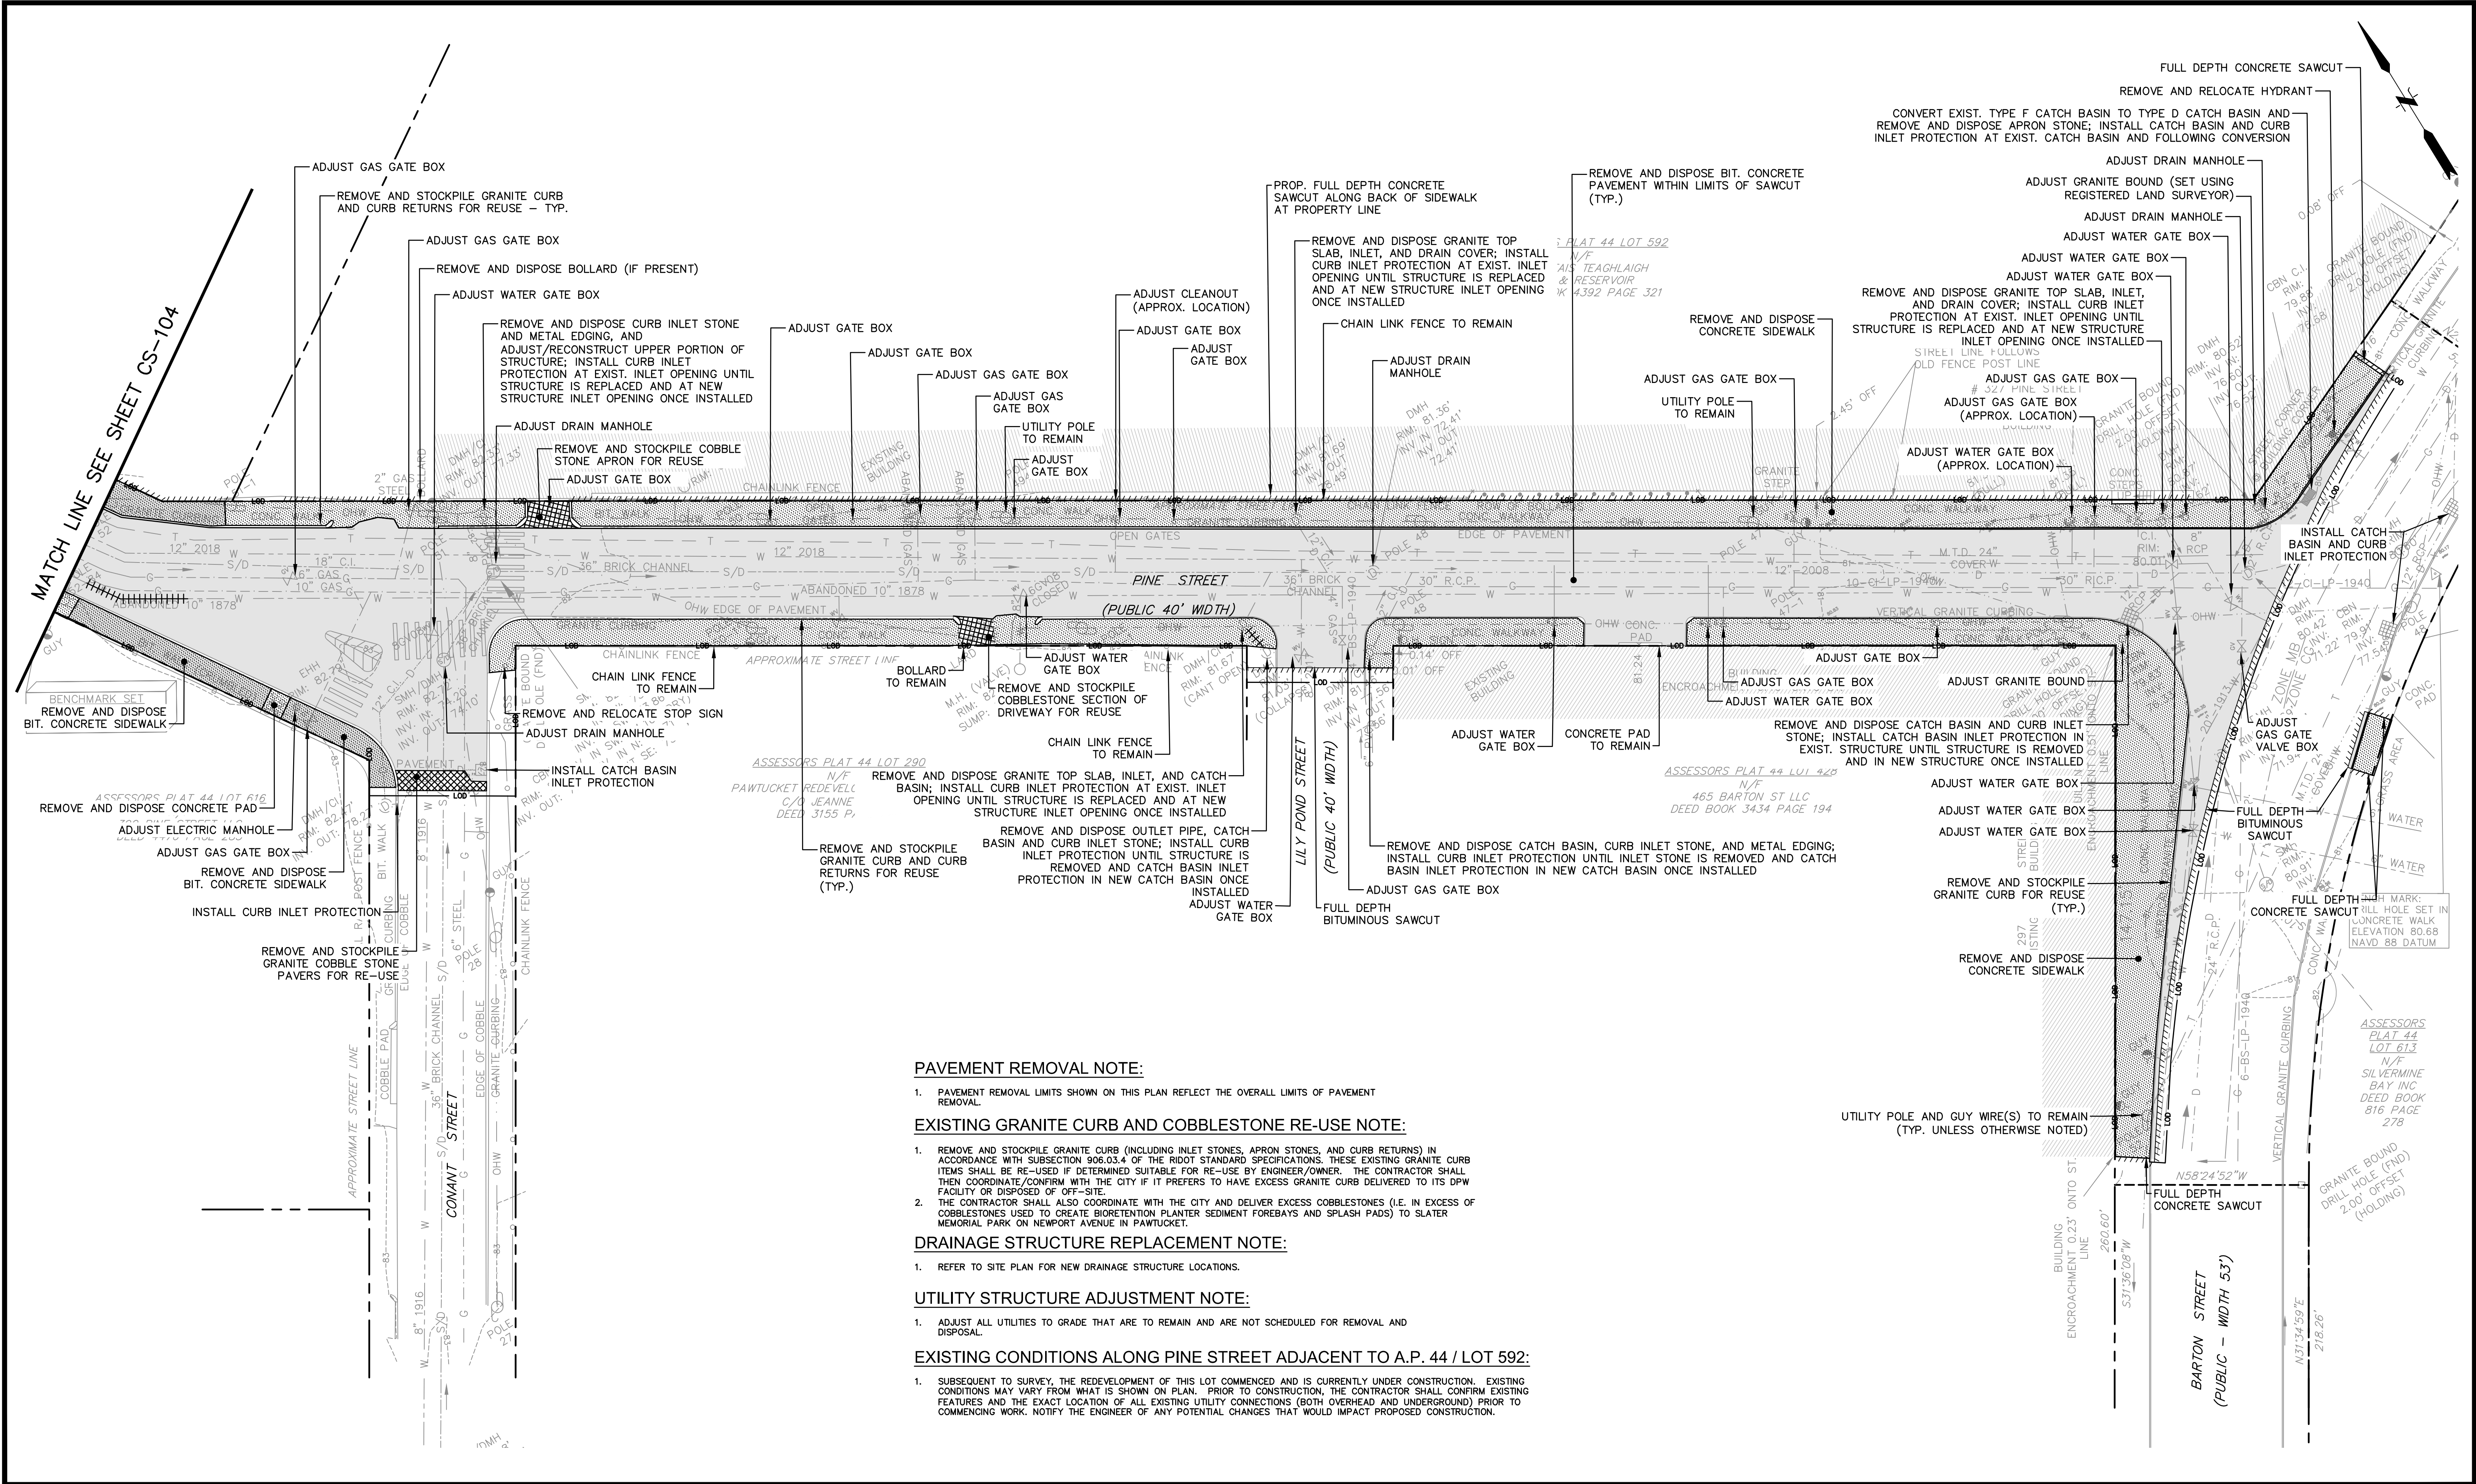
MATCH LINE SEE SHEET CS-104

ADJUST GAS GATE BOX
REMOVE AND STOCKPILE GRANITE CURB AND CURB RETURNS FOR REUSE – TYP.
ADJUST GAS GATE BOX
REMOVE AND DISPOSE BOLLARD (IF PRESENT)
ADJUST WATER GATE BOX
REMOVE AND DISPOSE CURB INLET STONE AND METAL EDGING, AND ADJUST/RECONSTRUCT UPPER PORTION OF STRUCTURE; INSTALL CURB INLET PROTECTION AT EXIST. INLET OPENING UNTIL STRUCTURE IS REPLACED AND AT NEW STRUCTURE INLET OPENING ONCE INSTALLED
ADJUST DRAIN MANHOLE
REMOVE AND STOCKPILE COBBLE STONE APRON FOR REUSE
ADJUST GATE BOX
ADJUST GATE BOX
ADJUST GATE BOX
ADJUST GAS GATE BOX
ADJUST GAS GATE BOX
UTILITY POLE TO REMAIN
ADJUST GATE BOX
ADJUST CLEANOUT (APPROX. LOCATION)
ADJUST GATE BOX
ADJUST GATE BOX
PROP. FULL DEPTH CONCRETE SAWCUT ALONG BACK OF SIDEWALK AT PROPERTY LINE
REMOVE AND DISPOSE GRANITE TOP SLAB, INLET, AND DRAIN COVER; INSTALL CURB INLET PROTECTION AT EXIST. INLET OPENING UNTIL STRUCTURE IS REPLACED AND AT NEW STRUCTURE INLET OPENING ONCE INSTALLED
CHAIN LINK FENCE TO REMAIN
ADJUST DRAIN MANHOLE
REMOVE AND DISPOSE BIT. CONCRETE PAVEMENT WITHIN LIMITS OF SAWCUT (TYP.)
REMOVE AND DISPOSE CONCRETE SIDEWALK
ADJUST GAS GATE BOX
UTILITY POLE TO REMAIN
FULL DEPTH CONCRETE SAWCUT
REMOVE AND RELOCATE HYDRANT
CONVERT EXIST. TYPE F CATCH BASIN TO TYPE D CATCH BASIN AND REMOVE AND DISPOSE APRON STONE; INSTALL CATCH BASIN AND CURB INLET PROTECTION AT EXIST. CATCH BASIN AND FOLLOWING CONVERSION
ADJUST DRAIN MANHOLE
ADJUST GRANITE BOUND (SET USING REGISTERED LAND SURVEYOR)
ADJUST DRAIN MANHOLE
ADJUST WATER GATE BOX
ADJUST WATER GATE BOX
ADJUST WATER GATE BOX
REMOVE AND DISPOSE GRANITE TOP SLAB, INLET, AND DRAIN COVER; INSTALL CURB INLET PROTECTION AT EXIST. INLET OPENING UNTIL STRUCTURE IS REPLACED AND AT NEW STRUCTURE INLET OPENING ONCE INSTALLED
ADJUST GAS GATE BOX
ADJUST GAS GATE BOX (APPROX. LOCATION)
ADJUST WATER GATE BOX (APPROX. LOCATION)
INSTALL CATCH BASIN AND CURB INLET PROTECTION

PINE STREET
(PUBLIC 40' WIDTH)
LILY POND STREET
(PUBLIC 40' WIDTH)
CONANT STREET
BARTON STREET
(PUBLIC – WIDTH 53')

BENCHMARK SET
REMOVE AND DISPOSE BIT. CONCRETE SIDEWALK
REMOVE AND DISPOSE CONCRETE PAD
ADJUST ELECTRIC MANHOLE
ADJUST GAS GATE BOX
REMOVE AND DISPOSE BIT. CONCRETE SIDEWALK
INSTALL CURB INLET PROTECTION
REMOVE AND STOCKPILE GRANITE COBBLE STONE PAVERS FOR RE-USE
CHAIN LINK FENCE TO REMAIN
REMOVE AND RELOCATE STOP SIGN
ADJUST DRAIN MANHOLE
INSTALL CATCH BASIN INLET PROTECTION
REMOVE AND STOCKPILE GRANITE CURB AND CURB RETURNS FOR REUSE (TYP.)
BOLLARD TO REMAIN
ADJUST WATER GATE BOX
REMOVE AND STOCKPILE COBBLESTONE SECTION OF DRIVEWAY FOR REUSE
CHAIN LINK FENCE TO REMAIN
REMOVE AND DISPOSE GRANITE TOP SLAB, INLET, AND CATCH BASIN; INSTALL CURB INLET PROTECTION AT EXIST. INLET OPENING UNTIL STRUCTURE IS REPLACED AND AT NEW STRUCTURE INLET OPENING ONCE INSTALLED
REMOVE AND DISPOSE OUTLET PIPE, CATCH BASIN AND CURB INLET STONE; INSTALL CURB INLET PROTECTION UNTIL STRUCTURE IS REMOVED AND CATCH BASIN INLET PROTECTION IN NEW CATCH BASIN ONCE INSTALLED
ADJUST WATER GATE BOX
FULL DEPTH BITUMINOUS SAWCUT
ADJUST GAS GATE BOX
REMOVE AND DISPOSE CATCH BASIN, CURB INLET STONE, AND METAL EDGING; INSTALL CURB INLET PROTECTION UNTIL INLET STONE IS REMOVED AND CATCH BASIN INLET PROTECTION IN NEW CATCH BASIN ONCE INSTALLED
ADJUST WATER GATE BOX
CONCRETE PAD TO REMAIN
ADJUST GATE BOX
ADJUST GAS GATE BOX
ADJUST WATER GATE BOX
ADJUST GRANITE BOUND
REMOVE AND DISPOSE CATCH BASIN AND CURB INLET STONE; INSTALL CATCH BASIN INLET PROTECTION IN EXIST. STRUCTURE UNTIL STRUCTURE IS REMOVED AND IN NEW STRUCTURE ONCE INSTALLED
ADJUST WATER GATE BOX
ADJUST WATER GATE BOX
ADJUST WATER GATE BOX
ADJUST GAS GATE VALVE BOX
FULL DEPTH BITUMINOUS SAWCUT
REMOVE AND STOCKPILE GRANITE CURB FOR REUSE (TYP.)
FULL DEPTH CONCRETE SAWCUT
REMOVE AND DISPOSE CONCRETE SIDEWALK
UTILITY POLE AND GUY WIRE(S) TO REMAIN (TYP. UNLESS OTHERWISE NOTED)
FULL DEPTH CONCRETE SAWCUT

ASSESSORS PLAT 44 LOT 290
ASSESSORS PLAT 44 LOT 428
N/F
465 BARTON ST LLC
DEED BOOK 3434 PAGE 194
ASSESSORS PLAT 44 LOT 613
N/F
SILVERMINE BAY INC
DEED BOOK 816 PAGE 278

PAVEMENT REMOVAL NOTE:
1. PAVEMENT REMOVAL LIMITS SHOWN ON THIS PLAN REFLECT THE OVERALL LIMITS OF PAVEMENT REMOVAL.

EXISTING GRANITE CURB AND COBBLESTONE RE-USE NOTE:
1. REMOVE AND STOCKPILE GRANITE CURB (INCLUDING INLET STONES, APRON STONES, AND CURB RETURNS) IN ACCORDANCE WITH SUBSECTION 906.03.4 OF THE RIDOT STANDARD SPECIFICATIONS. THESE EXISTING GRANITE CURB ITEMS SHALL BE RE-USED IF DETERMINED SUITABLE FOR RE-USE BY ENGINEER/OWNER. THE CONTRACTOR SHALL THEN COORDINATE/CONFIRM WITH THE CITY IF IT PREFERS TO HAVE EXCESS GRANITE CURB DELIVERED TO ITS DPW FACILITY OR DISPOSED OF OFF-SITE.
2. THE CONTRACTOR SHALL ALSO COORDINATE WITH THE CITY AND DELIVER EXCESS COBBLESTONES (I.E. IN EXCESS OF COBBLESTONES USED TO CREATE BIORETENTION PLANTER SEDIMENT FOREBAYS AND SPLASH PADS) TO SLATER MEMORIAL PARK ON NEWPORT AVENUE IN PAWTUCKET.

DRAINAGE STRUCTURE REPLACEMENT NOTE:
1. REFER TO SITE PLAN FOR NEW DRAINAGE STRUCTURE LOCATIONS.

UTILITY STRUCTURE ADJUSTMENT NOTE:
1. ADJUST ALL UTILITIES TO GRADE THAT ARE TO REMAIN AND ARE NOT SCHEDULED FOR REMOVAL AND DISPOSAL.

EXISTING CONDITIONS ALONG PINE STREET ADJACENT TO A.P. 44 / LOT 592:
1. SUBSEQUENT TO SURVEY, THE REDEVELOPMENT OF THIS LOT COMMENCED AND IS CURRENTLY UNDER CONSTRUCTION. EXISTING CONDITIONS MAY VARY FROM WHAT IS SHOWN ON PLAN. PRIOR TO CONSTRUCTION, THE CONTRACTOR SHALL CONFIRM EXISTING FEATURES AND THE EXACT LOCATION OF ALL EXISTING UTILITY CONNECTIONS (BOTH OVERHEAD AND UNDERGROUND) PRIOR TO COMMENCING WORK. NOTIFY THE ENGINEER OF ANY POTENTIAL CHANGES THAT WOULD IMPACT PROPOSED CONSTRUCTION.